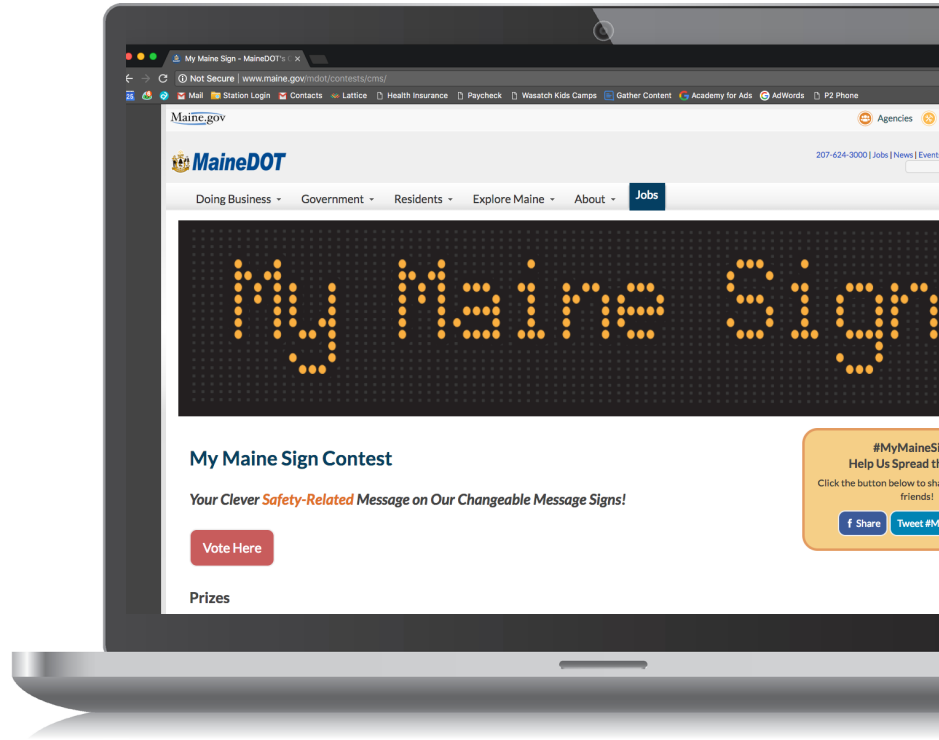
My Maine Sign - MaineDOT's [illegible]

Not Secure | www.maine.gov/mdot/contests/cms/

Mail Station Login Contacts Lattice Health Insurance Paycheck Wasatch Kids Camps Gather Content Academy for Ads AdWords P2 Phone

Maine.gov

Agencies

MaineDOT

207-624-3000 | Jobs | News | Event

Doing Business Government Residents Explore Maine About Jobs

My Maine Sign

My Maine Sign Contest

Your Clever Safety-Related Message on Our Changeable Message Signs!

Vote Here

Prizes

#MyMaineSi
Help Us Spread th
Click the button below to sha
friends!
f Share Tweet #M